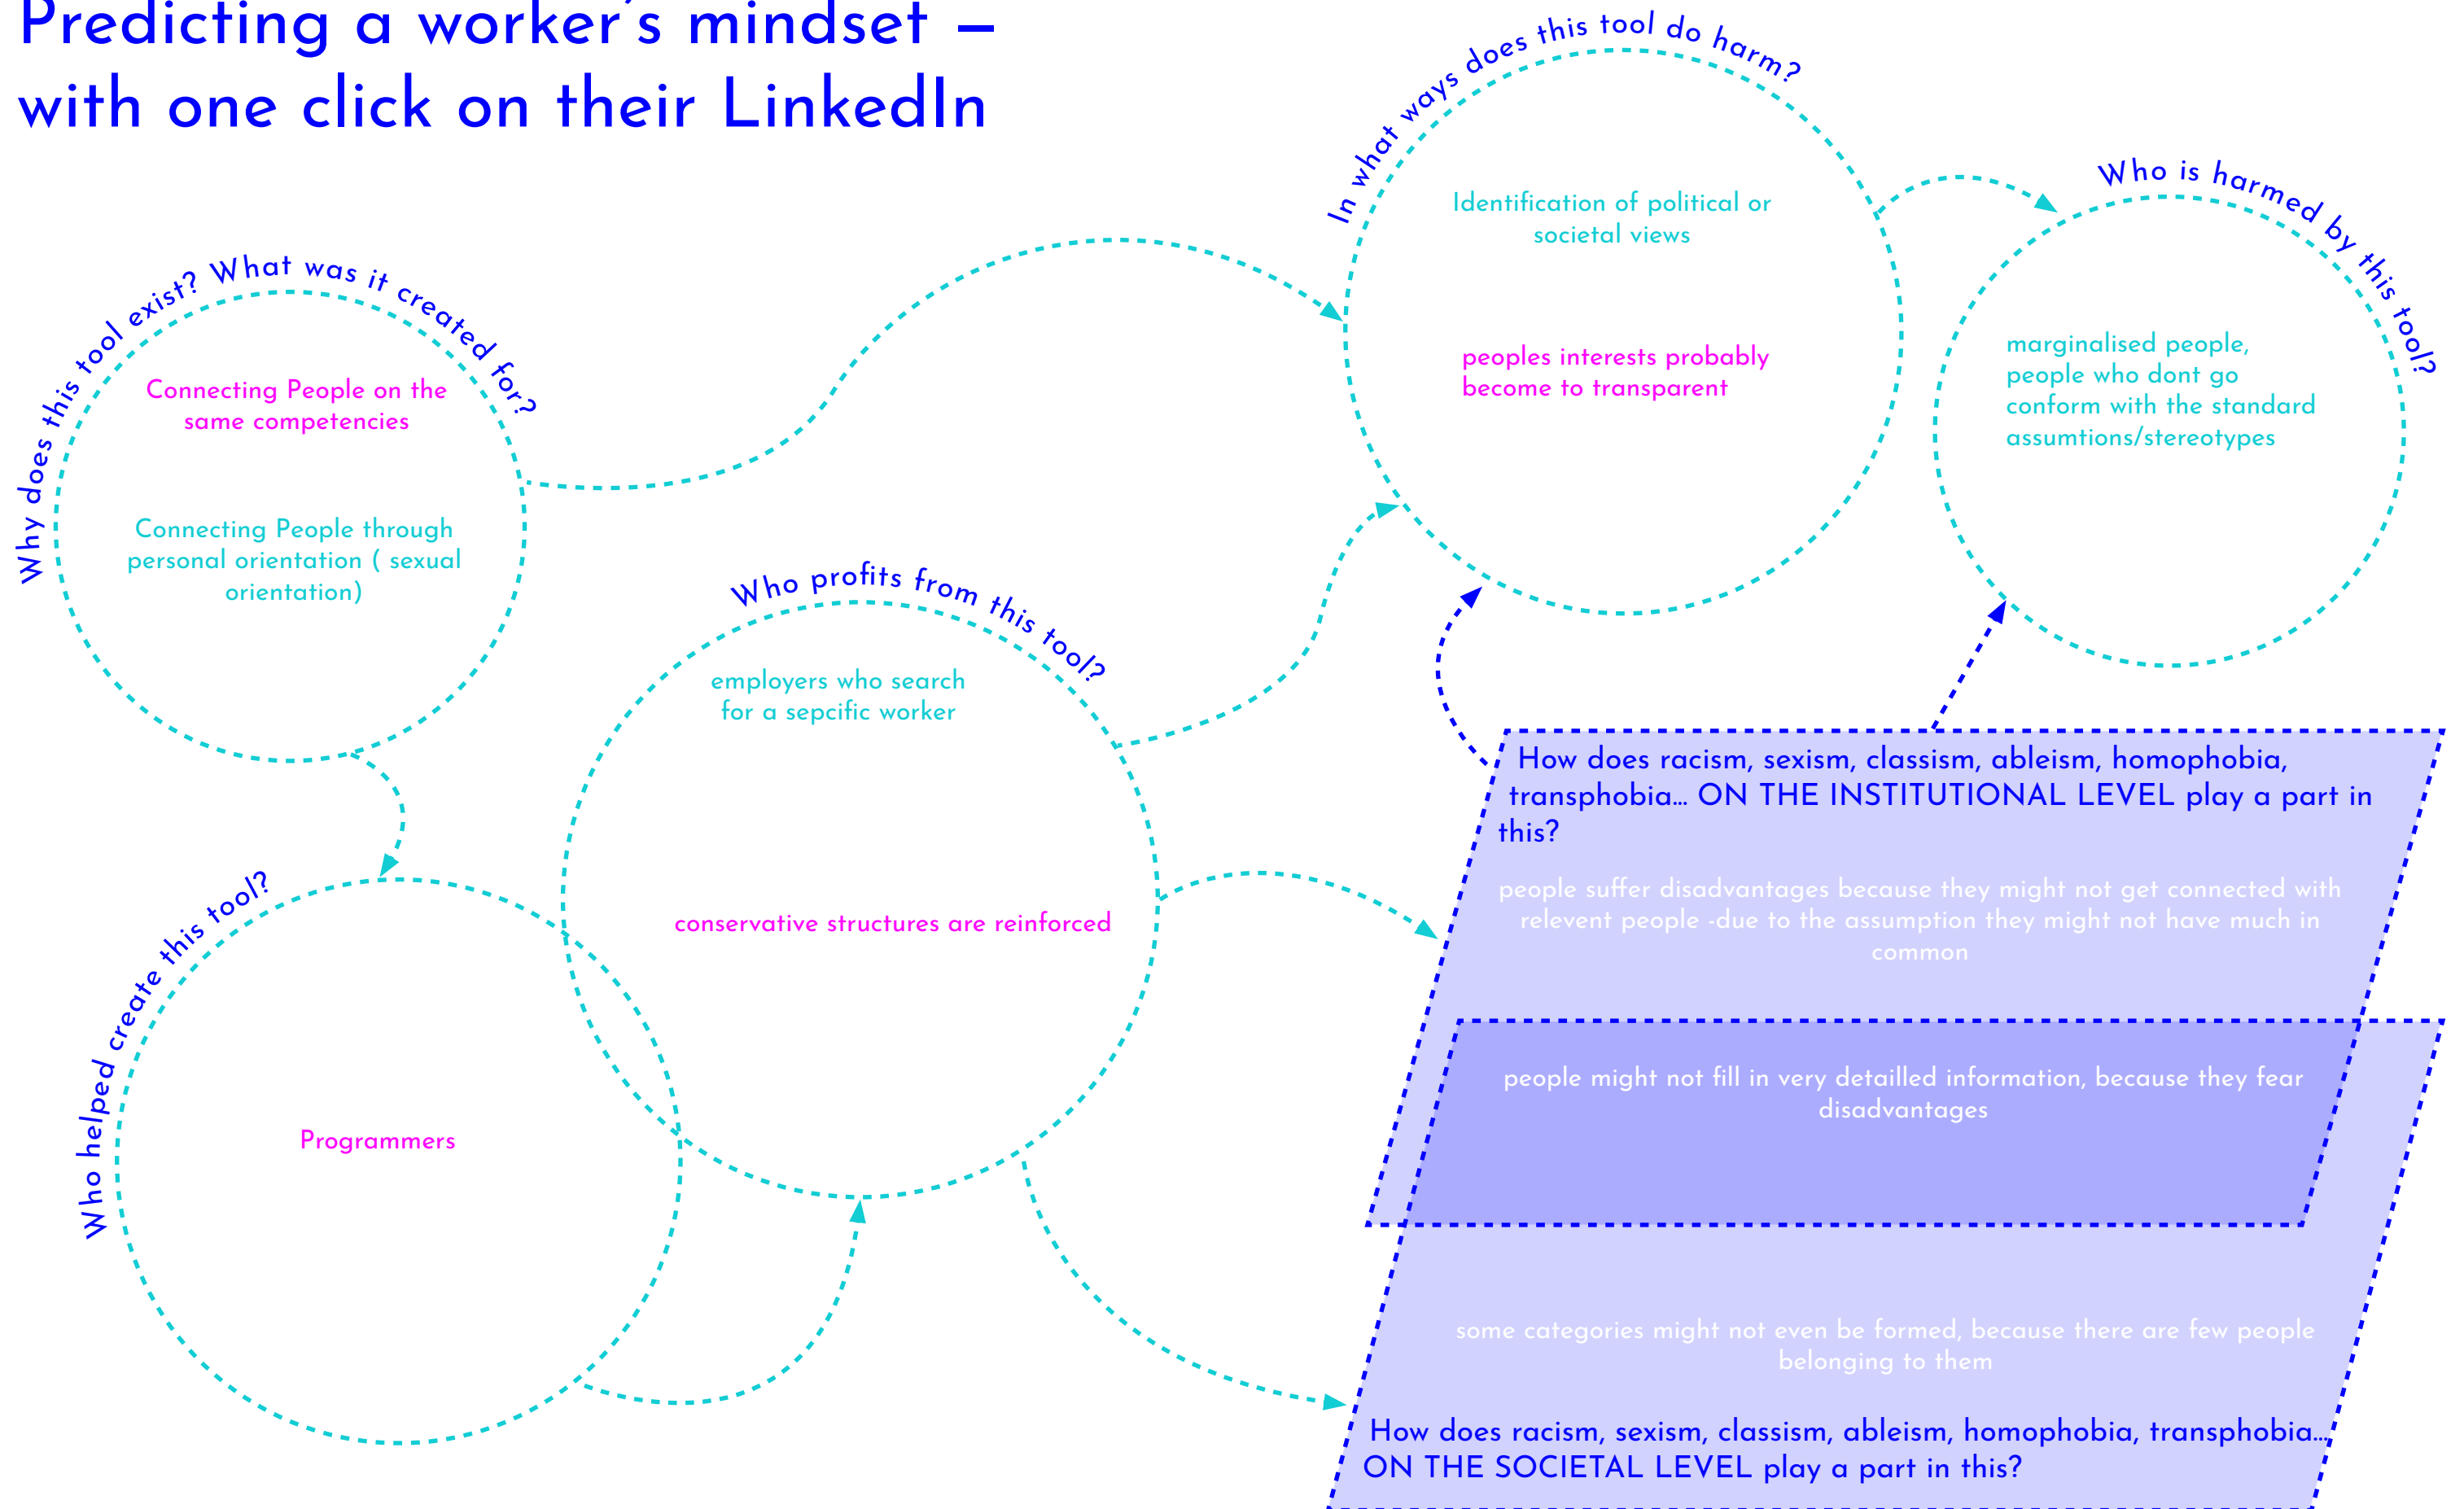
Predicting a worker's mindset – with one click on their LinkedIn

Why does this tool exist? What was it created for?

Connecting People on the same competencies

Connecting People through personal orientation ( sexual orientation)

In what ways does this tool do harm?

Identification of political or societal views

peoples interests probably become to transparent

Who is harmed by this tool?

marginalised people, people who dont go conform with the standard assumtions/stereotypes

Who profits from this tool?

employers who search for a sepcific worker

conservative structures are reinforced

Who helped create this tool?

Programmers

How does racism, sexism, classism, ableism, homophobia, transphobia... ON THE INSTITUTIONAL LEVEL play a part in this?

people suffer disadvantages because they might not get connected with relevent people -due to the assumption they might not have much in common

people might not fill in very detailled information, because they fear disadvantages

some categories might not even be formed, because there are few people belonging to them

How does racism, sexism, classism, ableism, homophobia, transphobia... ON THE SOCIETAL LEVEL play a part in this?